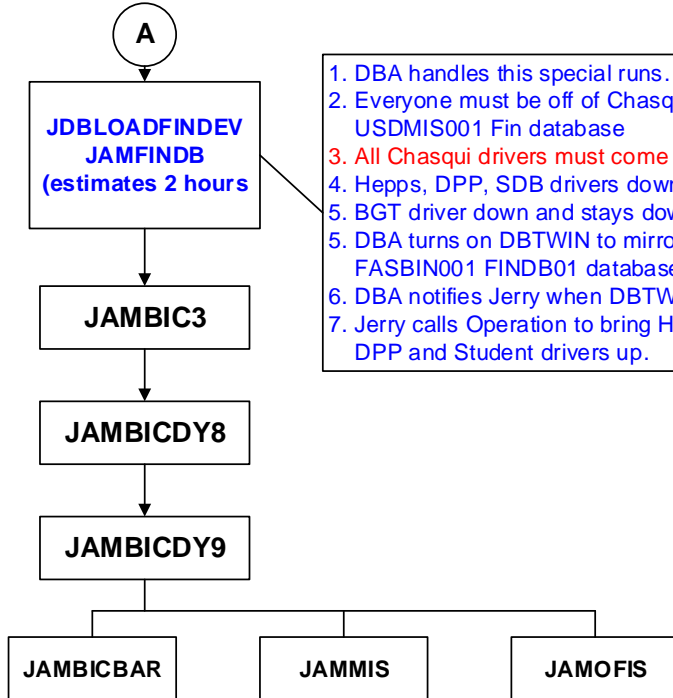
A

JDBLOADFINDEV
JAMFINDB
(estimates 2 hours

1. DBA handles this special runs.
2. Everyone must be off of Chasq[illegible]
USDMIS001 Fin database
3. All Chasqui drivers must come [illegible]
4. Hepps, DPP, SDB drivers down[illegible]
5. BGT driver down and stays dow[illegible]
5. DBA turns on DBTWIN to mirro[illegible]
FASBIN001 FINDB01 database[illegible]
6. DBA notifies Jerry when DBTW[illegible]
7. Jerry calls Operation to bring H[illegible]
DPP and Student drivers up.

JAMBIC3

JAMBICDY8

JAMBICDY9

JAMBICBAR

JAMMIS

JAMOFIS